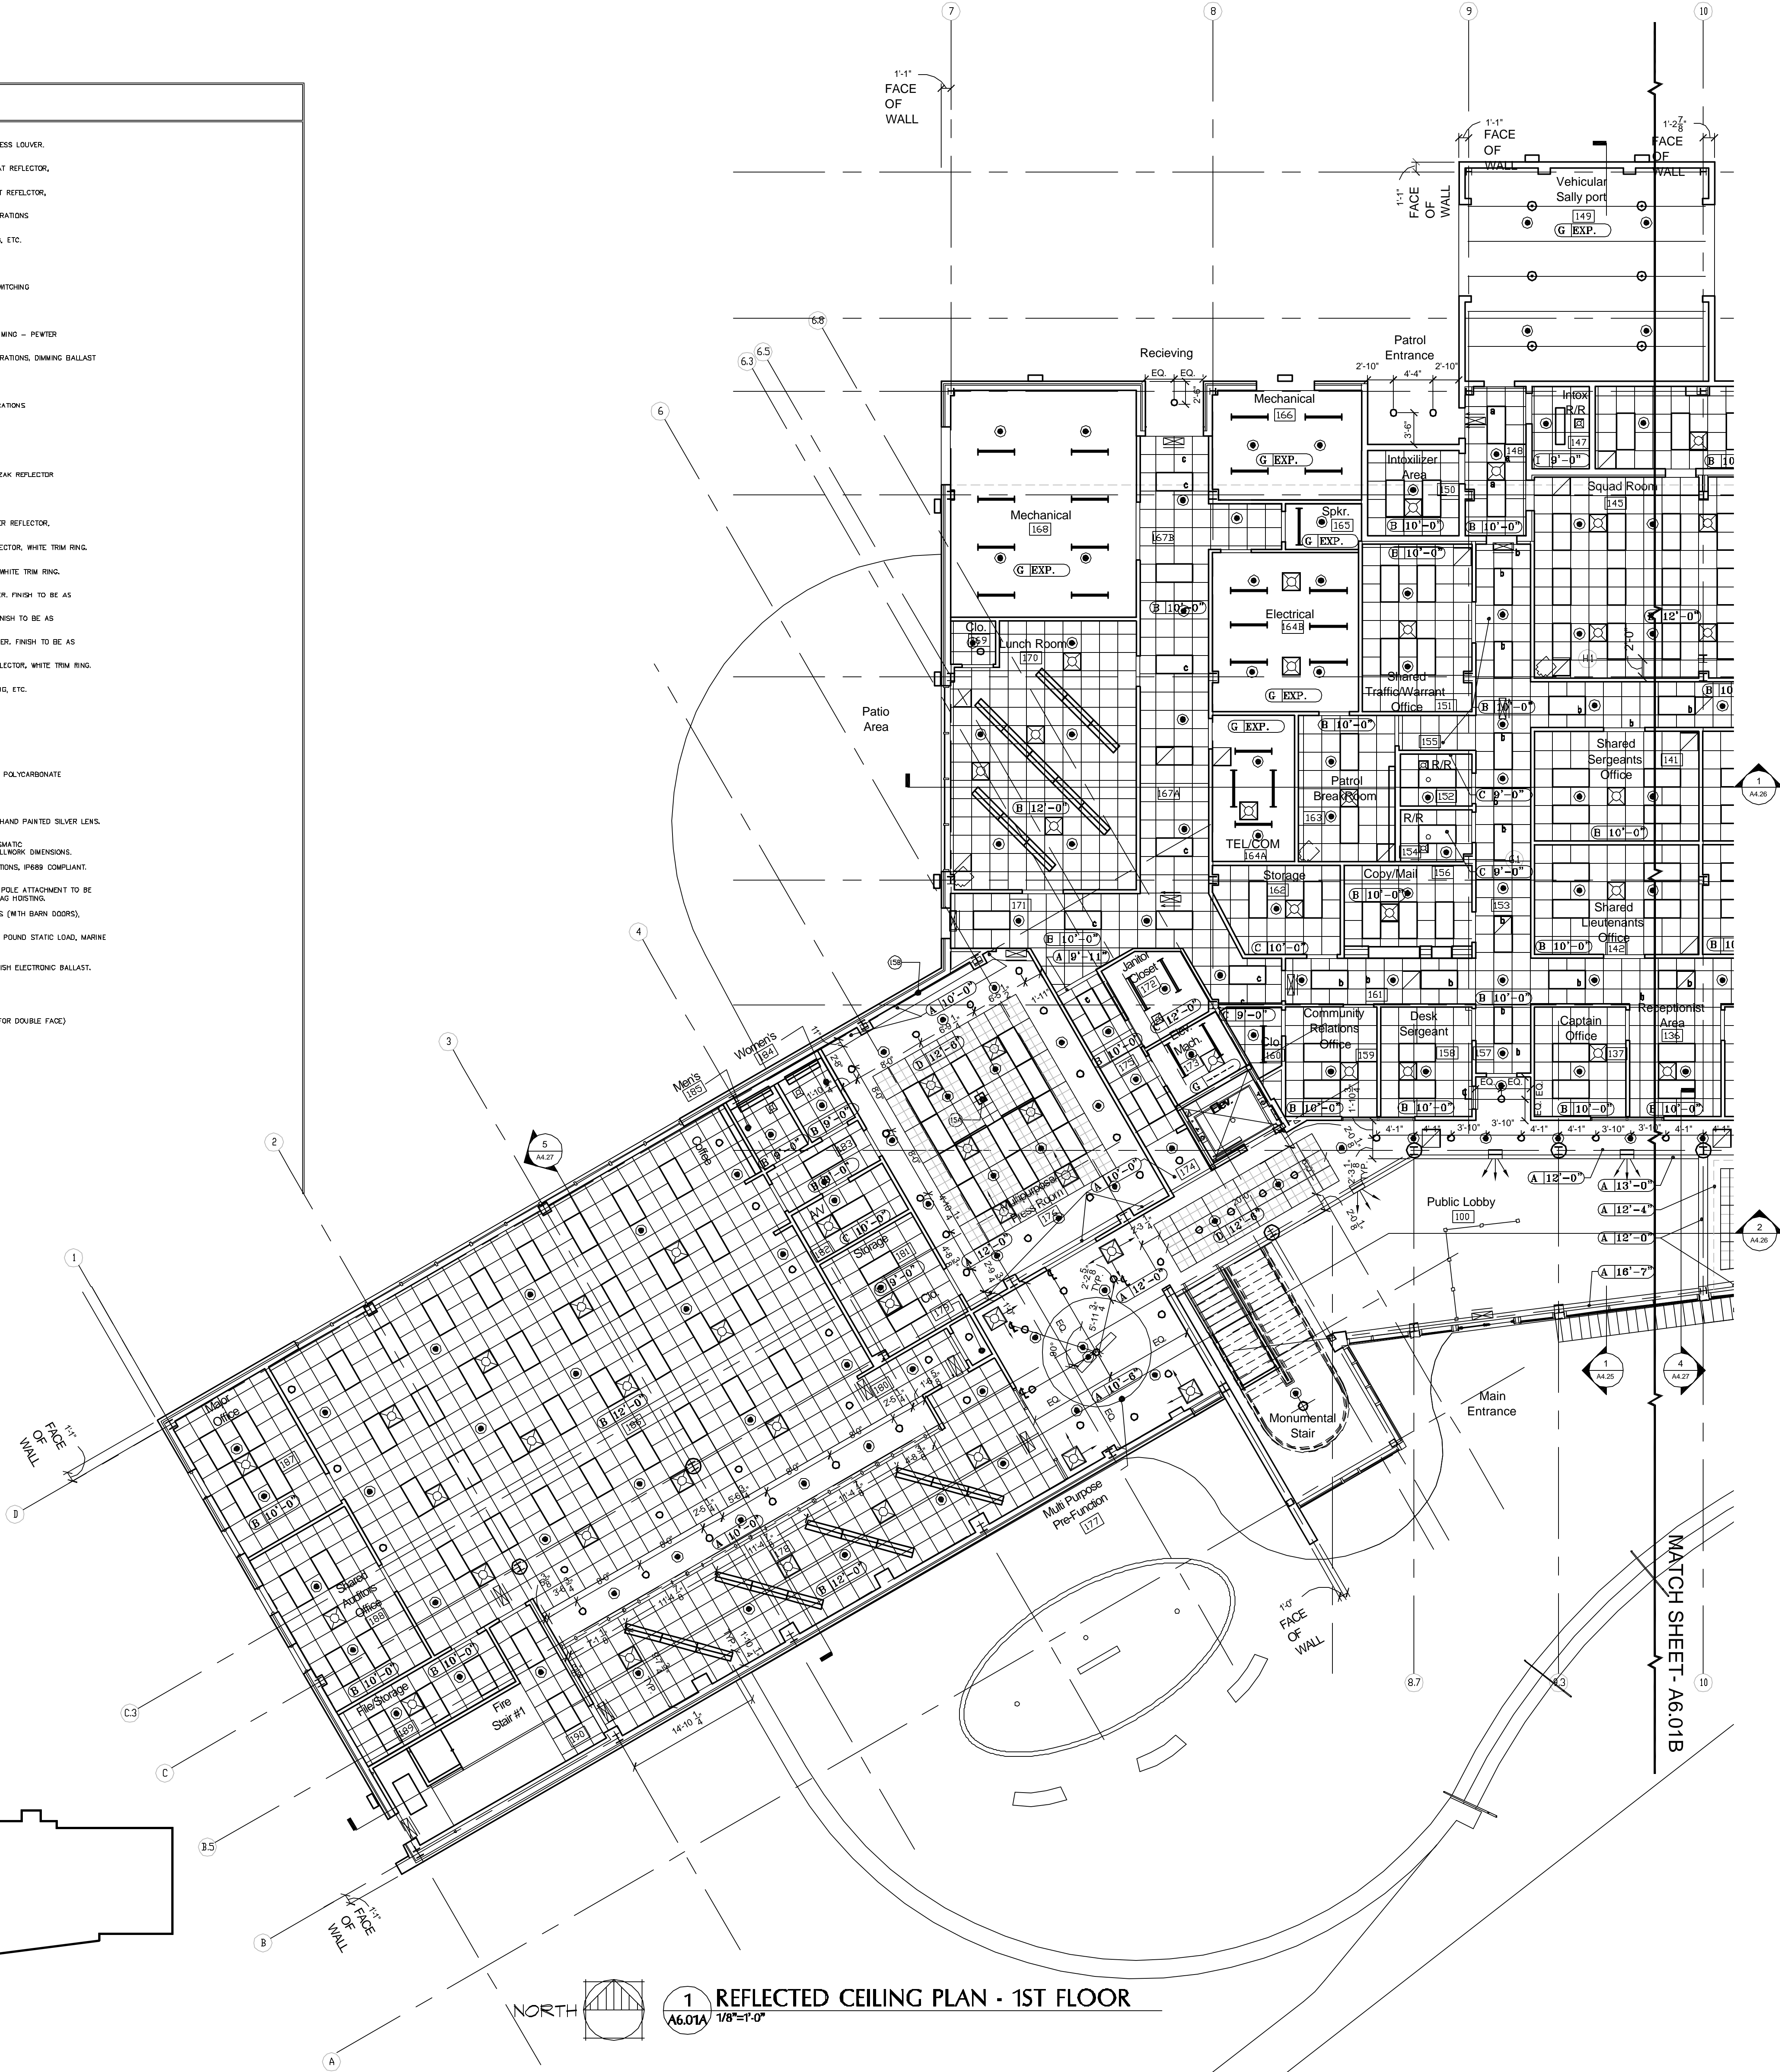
7
8
9
10

1'-1"
FACE
OF
WALL

1'-1"
FACE
OF
WALL

1'-2 $\frac{7}{8}$"
FACE
OF
WALL

1'-1"
FACE
OF
WALL

ESS LOUVER.
AT REFLECTOR,
T REFLECTOR,
RATIONS
, ETC.
WITCHING
MING – PEWTER
RATIONS, DIMMING BALLAST
ATIONS
EAK REFLECTOR
R REFLECTOR.
ECTOR, WHITE TRIM RING.
WHITE TRIM RING.
R. FINISH TO BE AS
NISH TO BE AS
ER. FINISH TO BE AS
LECTOR, WHITE TRIM RING.
G, ETC.
POLYCARBONATE
HAND PAINTED SILVER LENS.
SMATIC
LLWORK DIMENSIONS.
TIONS, IP689 COMPLIANT.
POLE ATTACHMENT TO BE
AG HOISTING.
S (WITH BARN DOORS),
POUND STATIC LOAD, MARINE
ISH ELECTRONIC BALLAST.
FOR DOUBLE FACE)

Vehicular
Sally port
149
G EXP.

6.8
6.5
6.3
6

Recieving
EQ. EQ.
2'-6"

Patrol
Entrance
2'-10" 4'-4" 2'-10"
3'-6"

Mechanical
166
G EXP.

Intox
R/R
147
148
I 9'-0"
B 10

Intoxilizer
Area
150
B 10'-0"
B 10'-0"

Squad Room
145

Mechanical
168
G EXP.

167B

Spkr.
165
G EXP.

B 10'-0"

B 10'-0"

Electrical
164B
G EXP.

12'-0"
H1

Clo.
169
Lunch Room
170

Shared
Traffic/Warrant
Office
151

B 10'-0"
B 10

Patio
Area

G EXP.
B 10'-0"
155
R/R
152
Patrol
Break Room
163
C 9'-0"
R/R
154

Shared
Sergeants
Office
141
B 10'-0"

1
A4.26

B 12'-0"

167A

TEL/COM
164A

Storage
162
Copy/Mail
156
B 10'-0"
C 9'-0"
153

Shared
Lieutenants
Office
142
B 10'-0"
B 10

171
B 10'-0"
A 9'-11"
C 10'-0"

4
158

Janitor
Closet
172

161
B 10'-0"

A 10'-0"
6'-5"
1'-11"

C 9'-0"
C 12'-0"

Community
Relations
Office
159

Desk
Sergeant
158

157

Captain
Office
137

Receptionist
Area
136

3

Women's
184
Men's
185

Elev.
Mach.
173

Clo.
160

B 10'-0"
B 10'-0"
EQ. EQ.
B 10'-0"
B 10'-0"

D 12'-6"
B 9'-0"
175
B 10'-0"

4'-1" 4'-1" 3'-10" 3'-10" 4'-1" 4'-1" 3'-10" 3'-10" 4'-1" 4'-1"

5
A4.27

Coffee
183
B 9'-0"
B 10'-0"

174
A 10'-0"

A 12'-0"
A 13'-0"

Public Lobby
100
A 12'-4"

2
A4.26

2

A/V
182
C 10'-0"
Storage
181
Multipurpose
Press Room
176
D 12'-6"
A 12'-0"

B 9'-0"
Clo.
179

12'-0"
2'-9 $\frac{1}{4}$"
A 16'-7"

1

Major
Office
187
B 10'-0"

B 12'-0"
186

180

2'-5 $\frac{1}{2}$" TYP.
5'-11 $\frac{3}{4}$"
EQ.
A 10'-6"

1
A4.25
4
A4.27

Monumental
Stair

Main
Entrance

1'-1"
FACE
OF
WALL

D

A 10'-0"
178
B 12'-0"

Multi Purpose
Pre-Function
177

Shared
Auditors
Office
188

B 10'-0"
B 10'-0"

C.3

File Storage
189

Fire
Stair #1
190

14'-10 $\frac{1}{4}$"

1'-0"
FACE
OF
WALL

8.7
8.3

MATCH SHEET- A6.01B
10

C
B.5

1'-1"
FACE
OF
WALL

B

NORTH

1
A6.01A
REFLECTED CEILING PLAN - 1ST FLOOR
1/8"=1'-0"

A